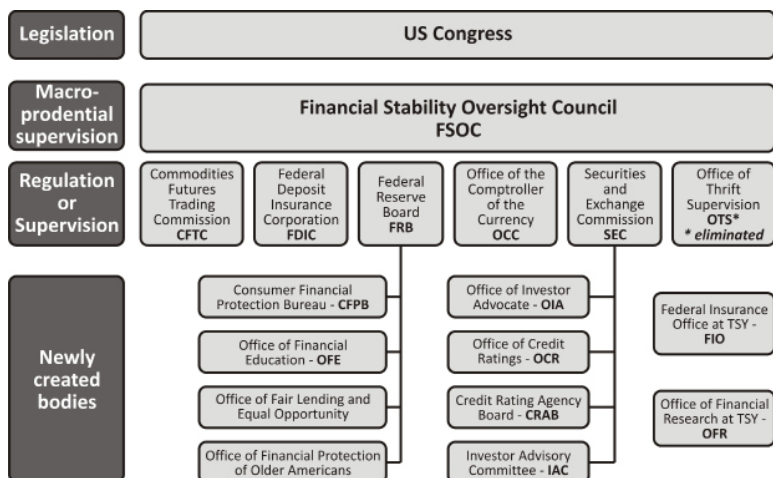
Legislation

US Congress

Macro-prodential supervision

Financial Stability Oversight Council
FSOC

Regulation or Supervision

Commodities Futures Trading Commission
CFTC

Federal Deposit Insurance Corporation
FDIC

Federal Reserve Board
FRB

Office of the Comptroller of the Currency
OCC

Securities and Exchange Commission
SEC

Office of Thrift Supervision
OTS*
* eliminated

Newly created bodies

Consumer Financial Protection Bureau - CFPB

Office of Financial Education - OFE

Office of Fair Lending and Equal Opportunity

Office of Financial Protection of Older Americans

Office of Investor Advocate - OIA

Office of Credit Ratings - OCR

Credit Rating Agency Board - CRAB

Investor Advisory Committee - IAC

Federal Insurance Office at TSY - FIO

Office of Financial Research at TSY - OFR